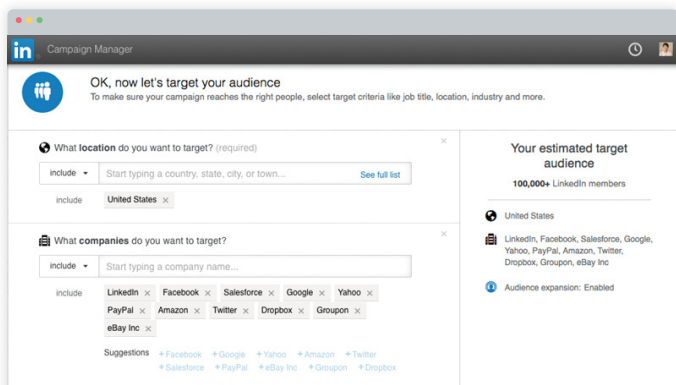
in Campaign Manager

OK, now let's target your audience
To make sure your campaign reaches the right people, select target criteria like job title, location, industry and more.

What location do you want to target? (required)

include ▾ Start typing a country, state, city, or town... See full list

include United States ×

What companies do you want to target?

include ▾ Start typing a company name...

include LinkedIn × Facebook × Salesforce × Google × Yahoo × PayPal × Amazon × Twitter × Dropbox × Groupon × eBay Inc ×

Suggestions + Facebook + Google + Yahoo + Amazon + Twitter + Salesforce + PayPal + eBay Inc + Groupon + Dropbox

Your estimated target audience
100,000+ LinkedIn members

United States

LinkedIn, Facebook, Salesforce, Google, Yahoo, PayPal, Amazon, Twitter, Dropbox, Groupon, eBay Inc

Audience expansion: Enabled